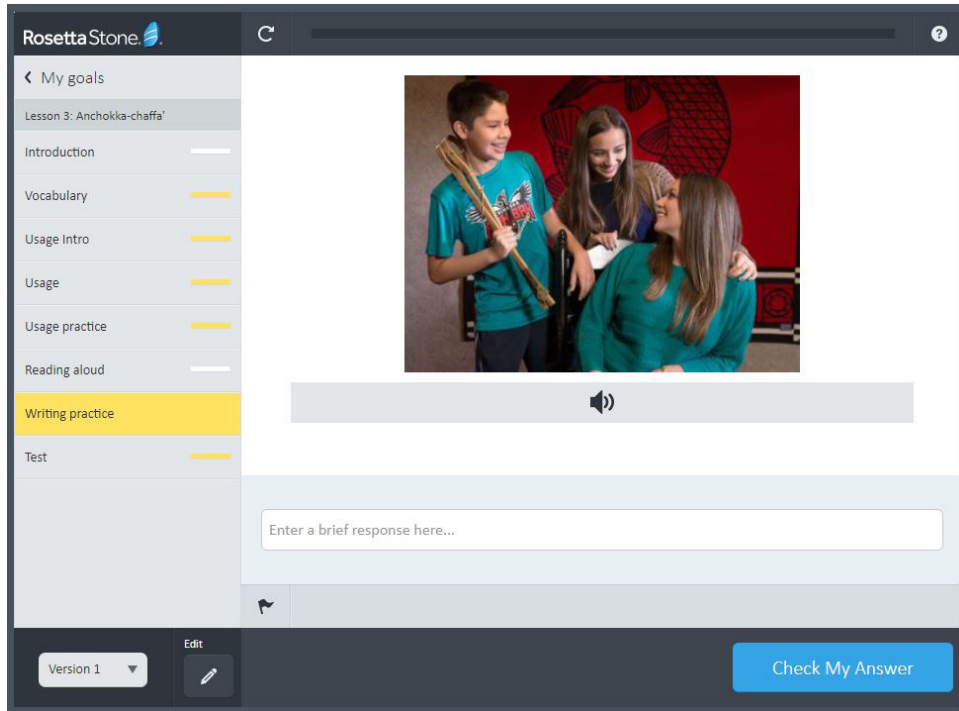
RosettaStone.

My goals

Lesson 3: Anchokka-chaffa'

Introduction

Vocabulary

Usage Intro

Usage

Usage practice

Reading aloud

Writing practice

Test

Enter a brief response here...

Version 1

Edit

Check My Answer